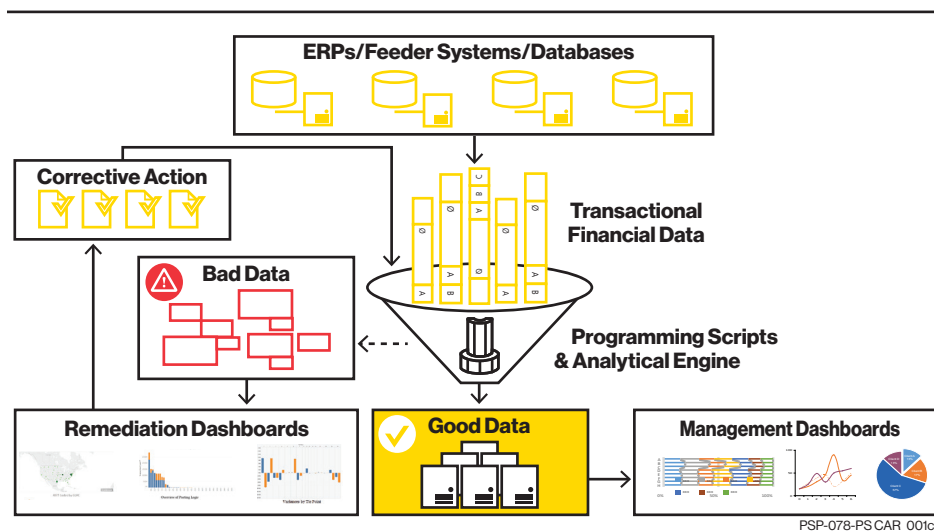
ERPs/Feeder Systems/Databases

Corrective Action

Transactional Financial Data

Bad Data

Programming Scripts & Analytical Engine

Remediation Dashboards

Good Data

Management Dashboards

PSP-078-PS CAR 001c